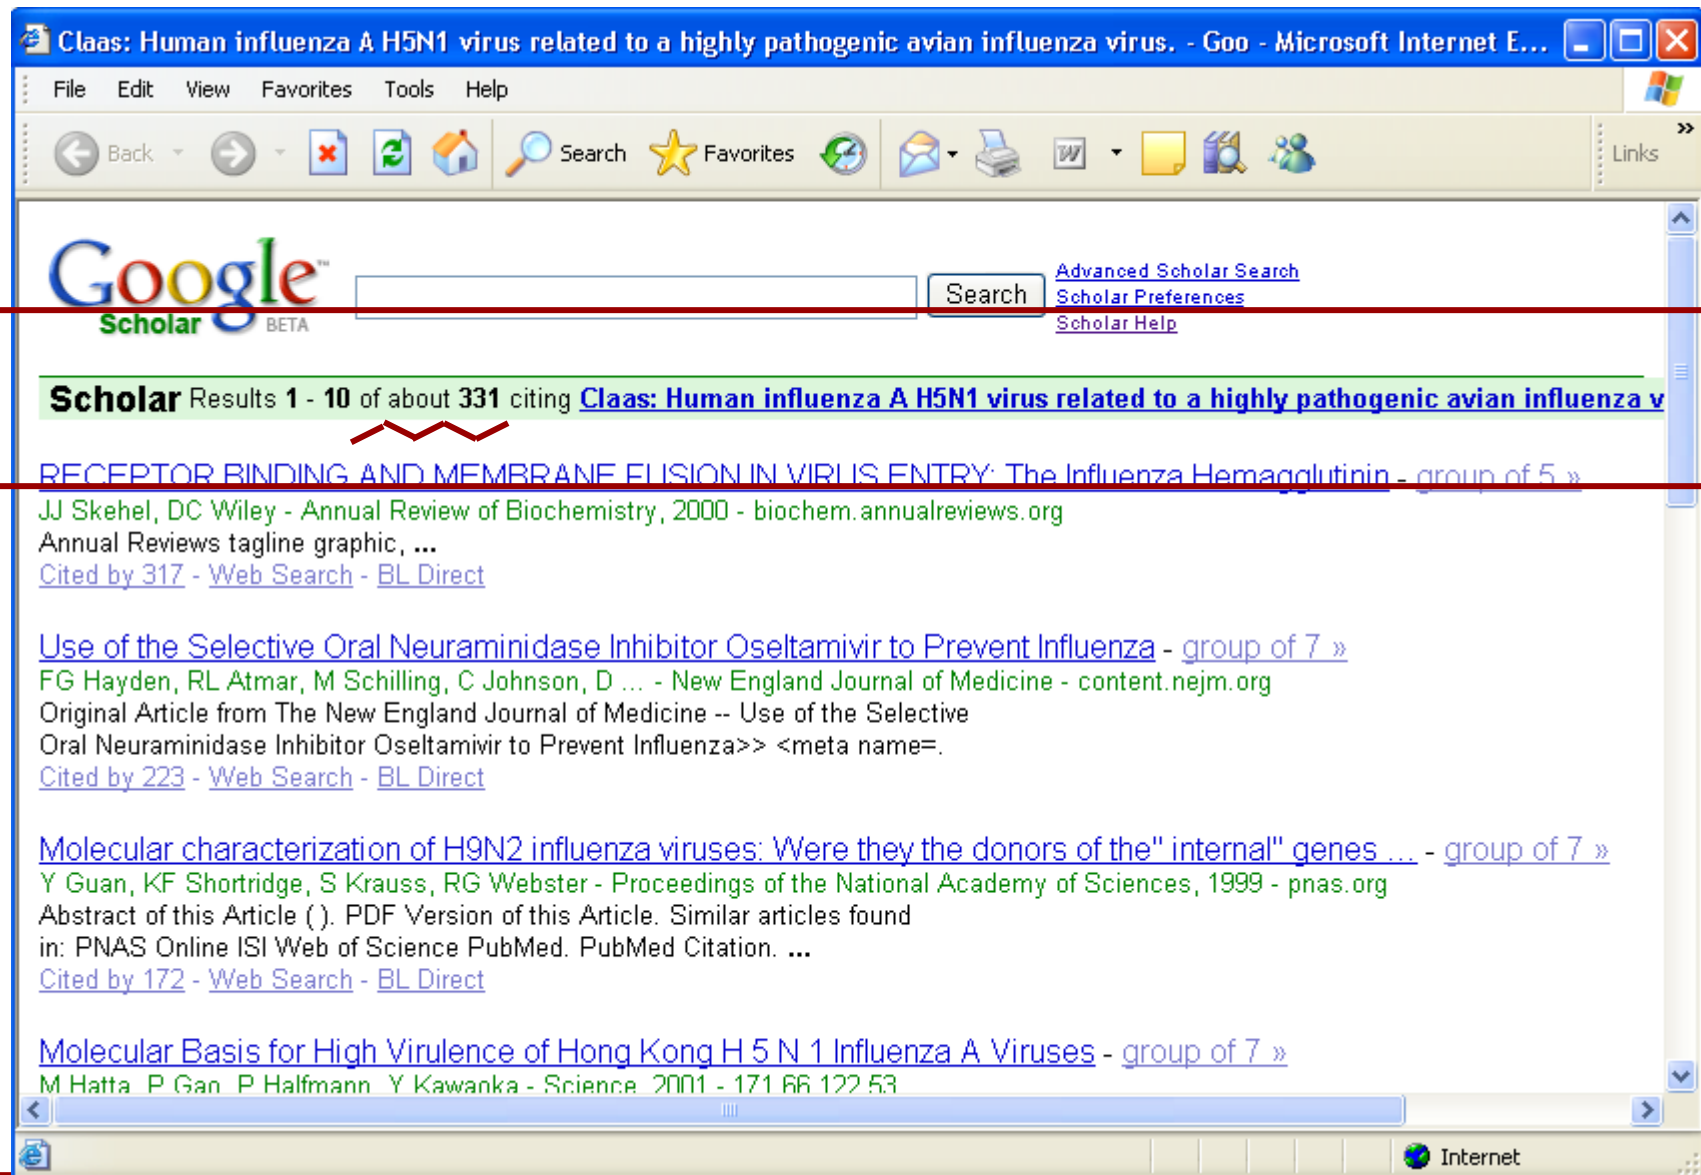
Claas: Human influenza A H5N1 virus related to a highly pathogenic avian influenza virus. - Goo - Microsoft Internet E...

File Edit View Favorites Tools Help

Back Search Favorites Links

Google Scholar BETA

Search

Advanced Scholar Search
Scholar Preferences
Scholar Help

Scholar Results 1 - 10 of about 331 citing Claas: Human influenza A H5N1 virus related to a highly pathogenic avian influenza v

RECEPTOR BINDING AND MEMBRANE FUSION IN VIRUS ENTRY: The Influenza Hemagglutinin - group of 5 »
JJ Skehel, DC Wiley - Annual Review of Biochemistry, 2000 - biochem.annualreviews.org
Annual Reviews tagline graphic, ...
Cited by 317 - Web Search - BL Direct

Use of the Selective Oral Neuraminidase Inhibitor Oseltamivir to Prevent Influenza - group of 7 »
FG Hayden, RL Atmar, M Schilling, C Johnson, D ... - New England Journal of Medicine - content.nejm.org
Original Article from The New England Journal of Medicine -- Use of the Selective Oral Neuraminidase Inhibitor Oseltamivir to Prevent Influenza>> <meta name=.
Cited by 223 - Web Search - BL Direct

Molecular characterization of H9N2 influenza viruses: Were they the donors of the" internal" genes ... - group of 7 »
Y Guan, KF Shortridge, S Krauss, RG Webster - Proceedings of the National Academy of Sciences, 1999 - pnas.org
Abstract of this Article ( ). PDF Version of this Article. Similar articles found in: PNAS Online ISI Web of Science PubMed. PubMed Citation. ...
Cited by 172 - Web Search - BL Direct

Molecular Basis for High Virulence of Hong Kong H 5 N 1 Influenza A Viruses - group of 7 »
M Hatta, P Gao, P Halfmann, Y Kawaoka - Science, 2001 - 171.66.122.53

Internet